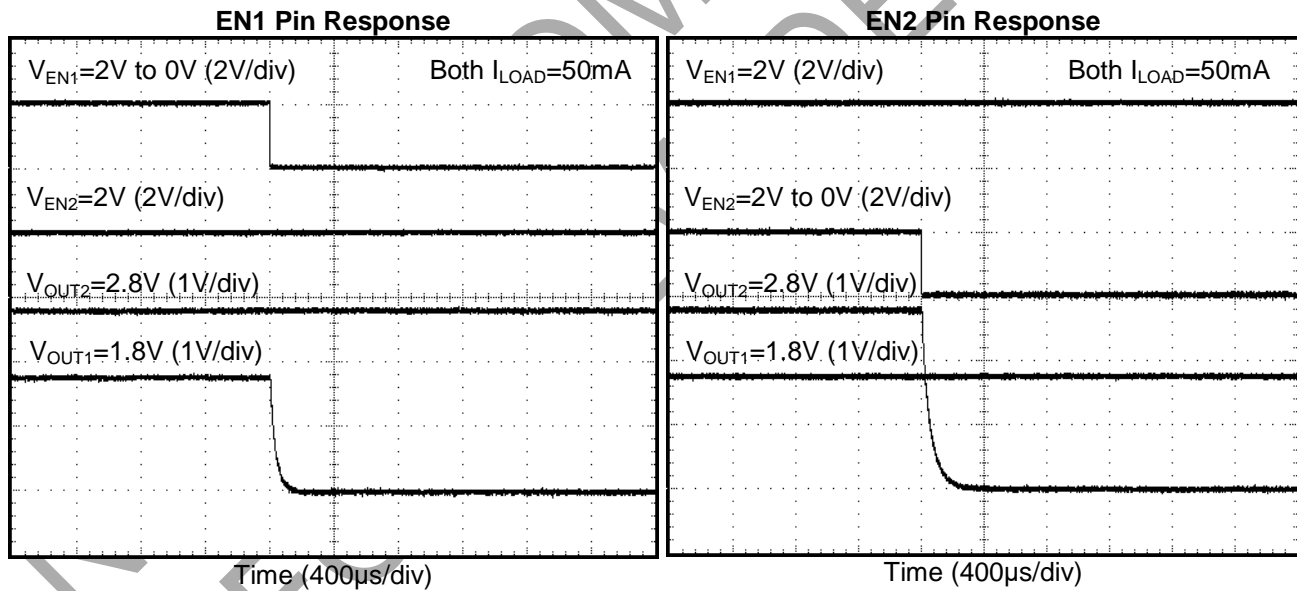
EN1 Pin Response

$V_{EN1}$=2V to 0V (2V/div)

Both $I_{LOAD}$=50mA

$V_{EN2}$=2V (2V/div)

$V_{OUT2}$=2.8V (1V/div)

$V_{OUT1}$=1.8V (1V/div)

Time (400μs/div)

EN2 Pin Response

$V_{EN1}$=2V (2V/div)

Both $I_{LOAD}$=50mA

$V_{EN2}$=2V to 0V (2V/div)

$V_{OUT2}$=2.8V (1V/div)

$V_{OUT1}$=1.8V (1V/div)

Time (400μs/div)